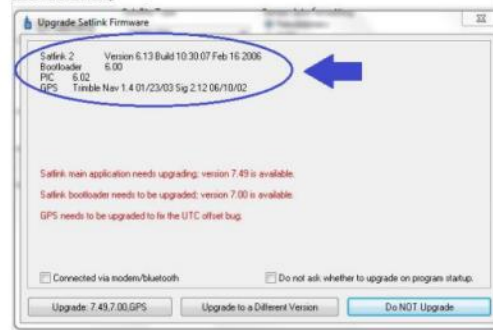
Upgrade Satlink Firmware

Satlink 2 Version 6.13 Build 10:30:07 Feb 16 2006
Bootloader 6.00
PIC 6.02
GPS Trimble Nav 1.4 01/23/03 Sig 2.12 06/10/02

Satlink main application needs upgrading; version 7.49 is available.

Satlink bootloader needs to be upgraded; version 7.00 is available.

GPS needs to be upgraded to fix the UTC offset bug.

Connected via modem/bluetooth

Do not ask whether to upgrade on program startup.

Upgrade: 7.49,7.00,GPS

Upgrade to a Different Version

Do NOT Upgrade